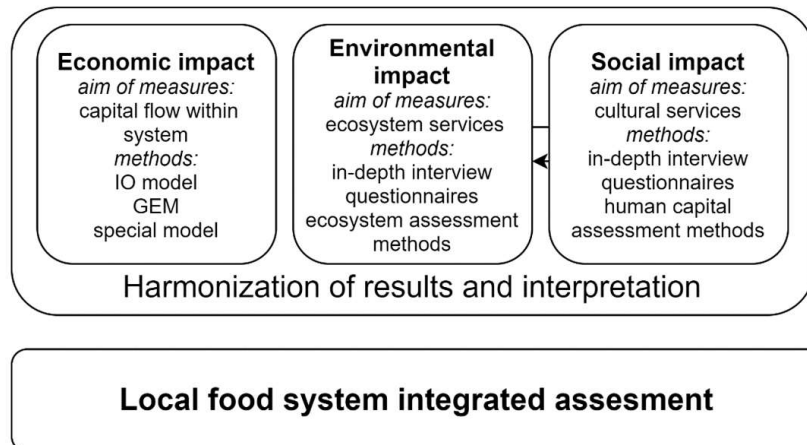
**Economic impact**
*aim of measures:*
capital flow within system
*methods:*
IO model
GEM
special model

**Environmental impact**
*aim of measures:*
ecosystem services
*methods:*
in-depth interview
questionnaires
ecosystem assessment methods

**Social impact**
*aim of measures:*
cultural services
*methods:*
in-depth interview
questionnaires
human capital assessment methods

Harmonization of results and interpretation

**Local food system integrated assesment**